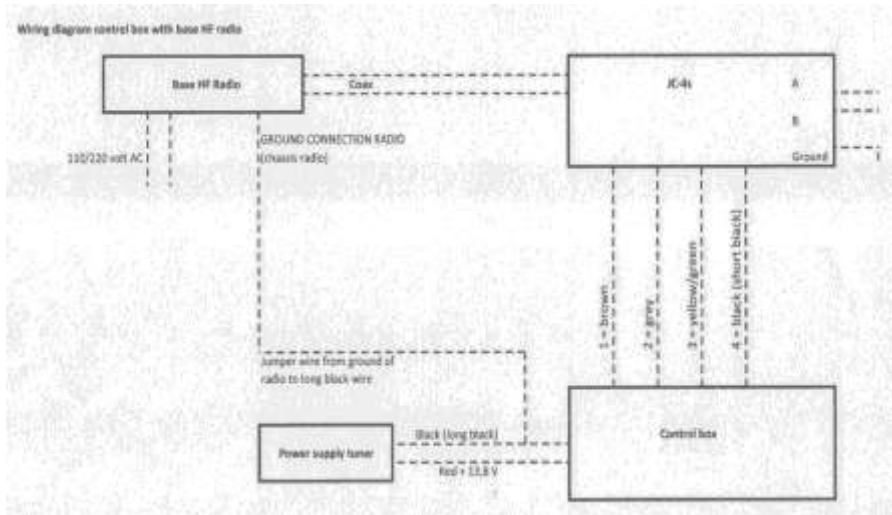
Wiring diagram control box with base HF radio

Base HF Radio

Coax

JC-4s

A

B

Ground

110/220 volt AC

GROUND CONNECTION RADIO
(chassis radio)

1 = brown

2 = grey

3 = yellow/green

4 = black (short black)

Jumper wire from ground of radio to long black wire

Power supply tuner

Black (long black)

Red = 13,8 V

Control box